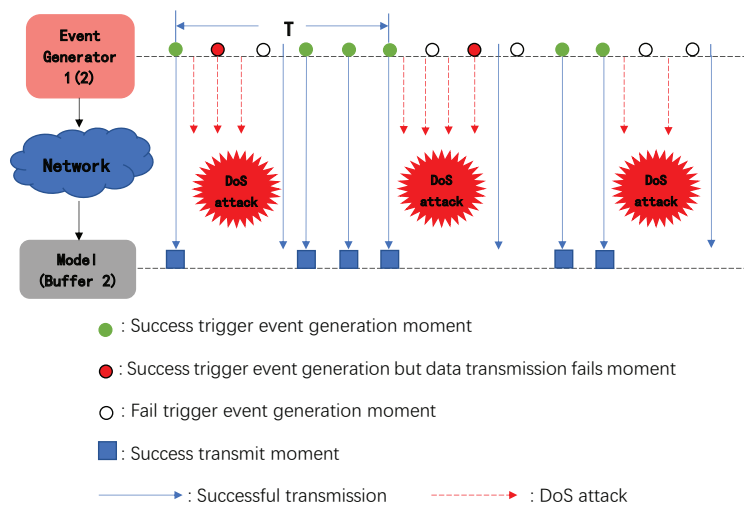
Event Generator 1(2)

T

Network

DoS attack

DoS attack

DoS attack

Model (Buffer 2)

: Success trigger event generation moment

: Success trigger event generation but data transmission fails moment

: Fail trigger event generation moment

: Success transmit moment

: Successful transmission

: DoS attack